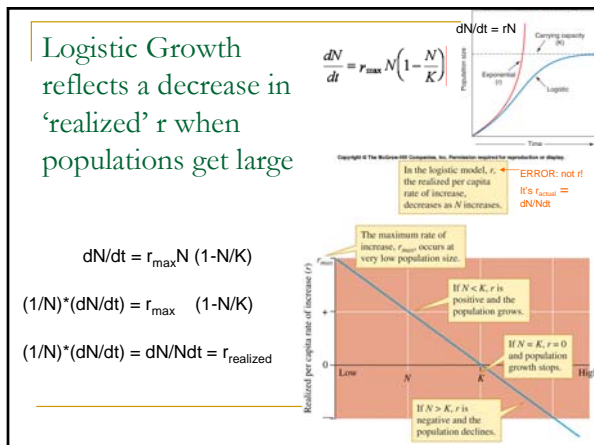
Logistic Growth reflects a decrease in 'realized' r when populations get large

$\frac{dN}{dt} = r_{max}N\left(1-\frac{N}{K}\right)$

dN/dt = rN

Carrying capacity (K)

Population size

Exponential (r)

Logistic

Time

Copyright © The McGraw-Hill Companies, Inc. Permission required for reproduction or display.

In the logistic model, r, the realized per capita rate of increase, decreases as N increases.

ERROR: not r! It's $r_{actual}$ = dN/Ndt

dN/dt = $r_{max}$N (1-N/K)

(1/N)*(dN/dt) = $r_{max}$ (1-N/K)

(1/N)*(dN/dt) = dN/Ndt = $r_{realized}$

The maximum rate of increase, $r_{max}$, occurs at very low population size.

$r_{max}$

+

0

Realized per capita rate of increase (r)

If N < K, r is positive and the population grows.

If N = K, r = 0 and population growth stops.

Low

N

K

High

If N > K, r is negative and the population declines.